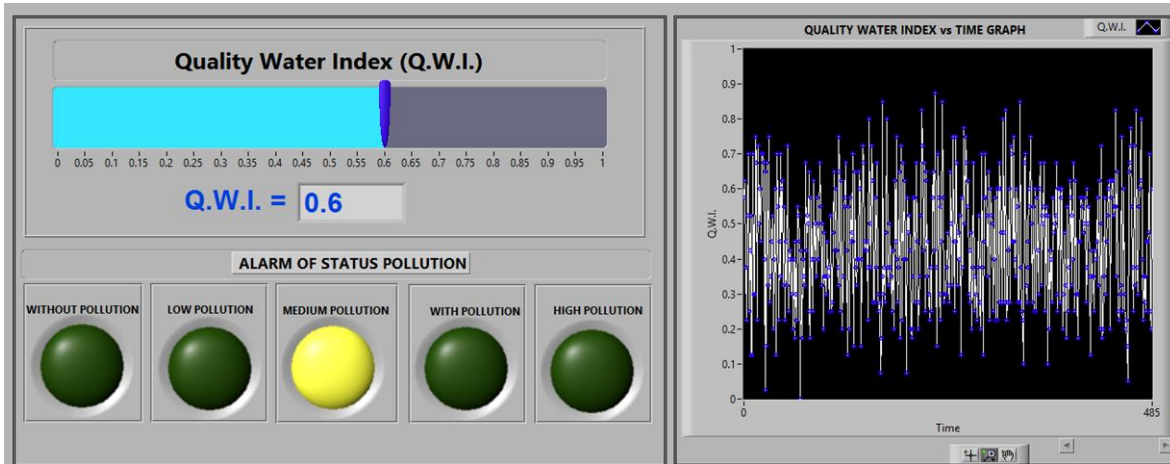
Quality Water Index (Q.W.I.)

0 0.05 0.1 0.15 0.2 0.25 0.3 0.35 0.4 0.45 0.5 0.55 0.6 0.65 0.7 0.75 0.8 0.85 0.9 0.95 1

Q.W.I. = 0.6

ALARM OF STATUS POLLUTION

WITHOUT POLLUTION

LOW POLLUTION

MEDIUM POLLUTION

WITH POLLUTION

HIGH POLLUTION

QUALITY WATER INDEX vs TIME GRAPH

Q.W.I.

1
0.9
0.8
0.7
0.6
0.5
0.4
0.3
0.2
0.1
0

Q.W.I.

0
485
Time